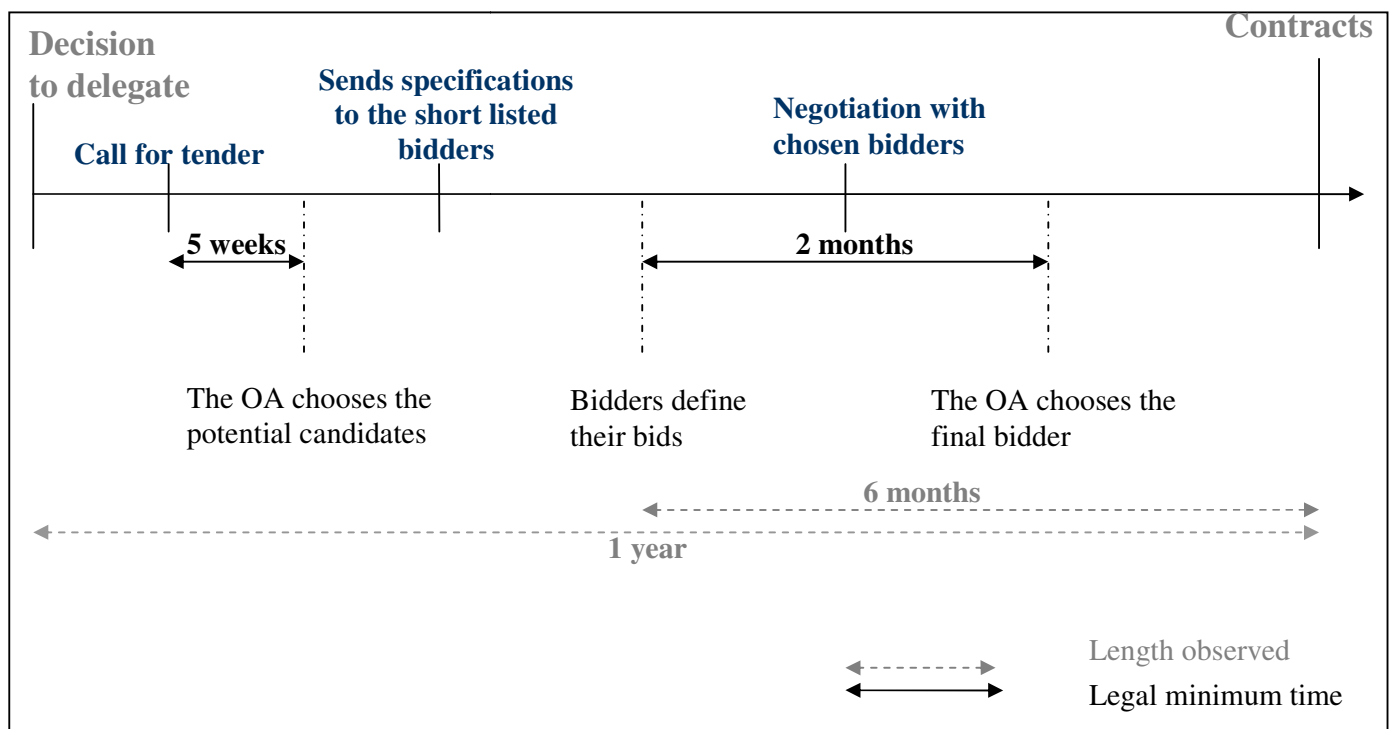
Decision to delegate

Contracts

Call for tender

Sends specifications to the short listed bidders

Negotiation with chosen bidders

5 weeks

2 months

The OA chooses the potential candidates

Bidders define their bids

The OA chooses the final bidder

6 months

1 year

Length observed

Legal minimum time